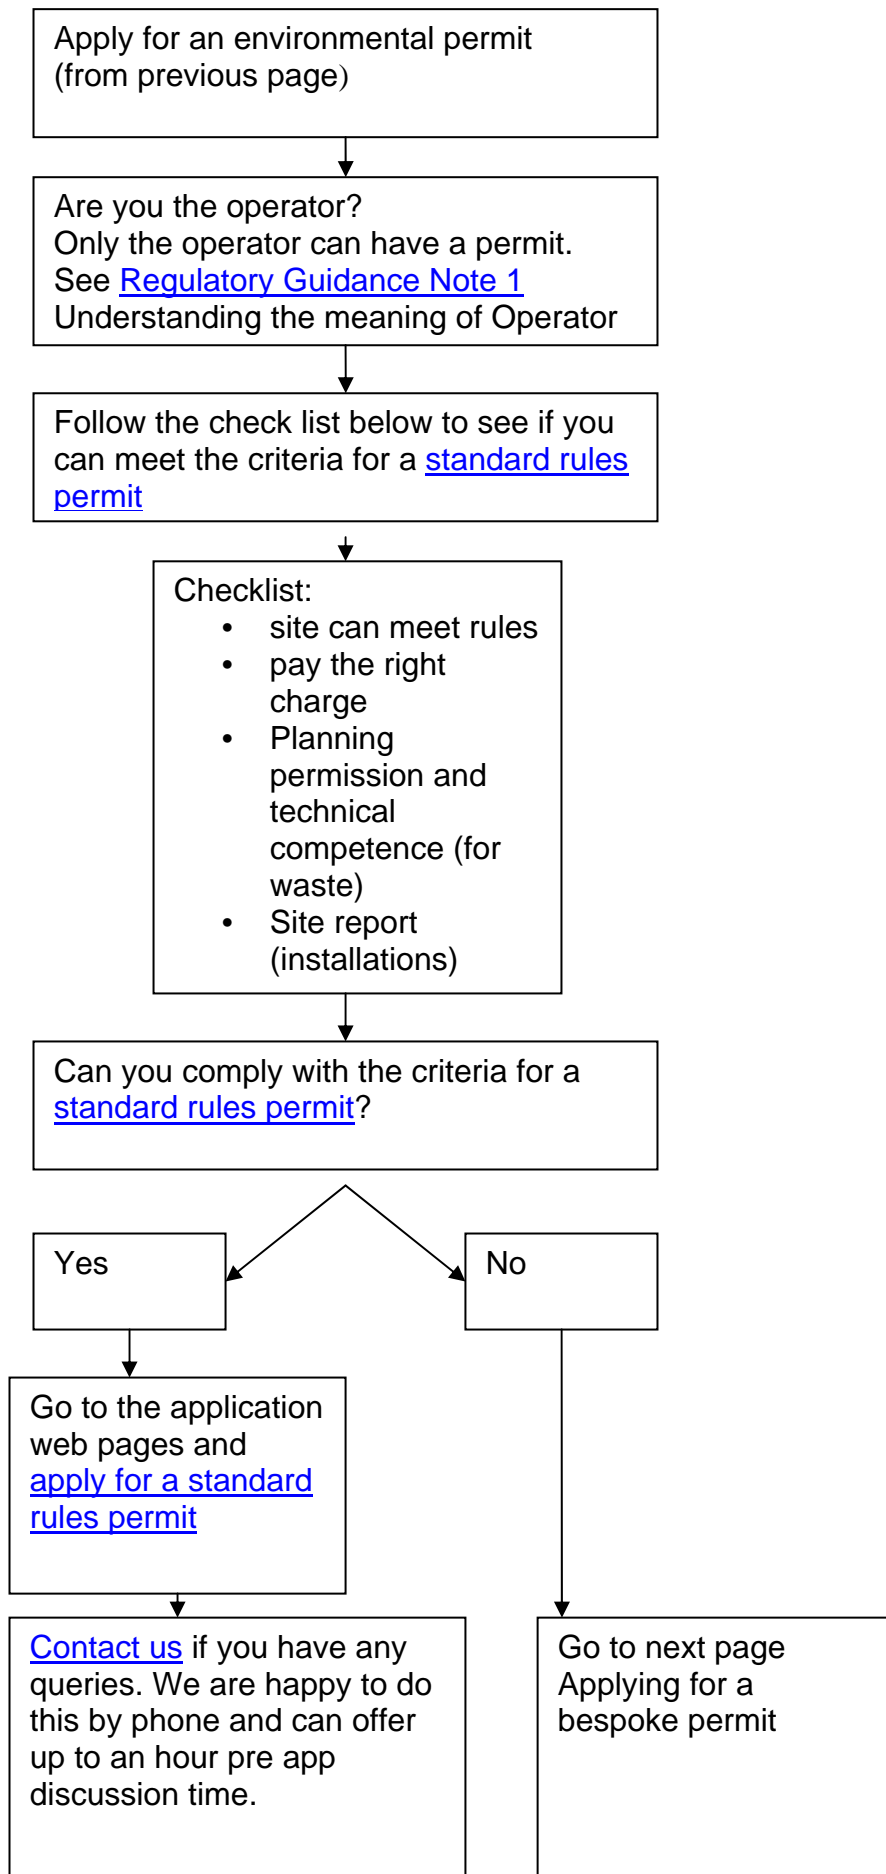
Apply for an environmental permit (from previous page)

Are you the operator?
Only the operator can have a permit.
See Regulatory Guidance Note 1 Understanding the meaning of Operator

Follow the check list below to see if you can meet the criteria for a standard rules permit

Checklist:
- site can meet rules
- pay the right charge
- Planning permission and technical competence (for waste)
- Site report (installations)

Can you comply with the criteria for a standard rules permit?

Yes

No

Go to the application web pages and apply for a standard rules permit

Contact us if you have any queries. We are happy to do this by phone and can offer up to an hour pre app discussion time.

Go to next page Applying for a bespoke permit